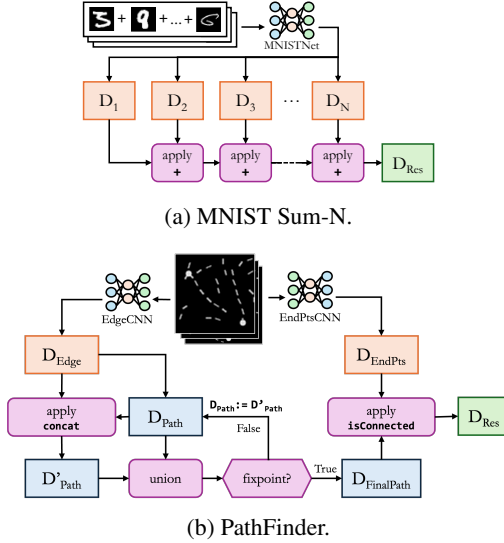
+ + ... +

MNISTNet

$D_1$ $D_2$ $D_3$ ... $D_N$

apply + apply + apply + $D_{Res}$

(a) MNIST Sum-N.

EdgeCNN

EndPtsCNN

$D_{Edge}$

$D_{EndPts}$

apply concat

$D_{Path}$

$D_{Path} := D'_{Path}$

False

apply isConnected

$D_{Res}$

$D'_{Path}$

union

fixpoint?

True

$D_{FinalPath}$

(b) PathFinder.